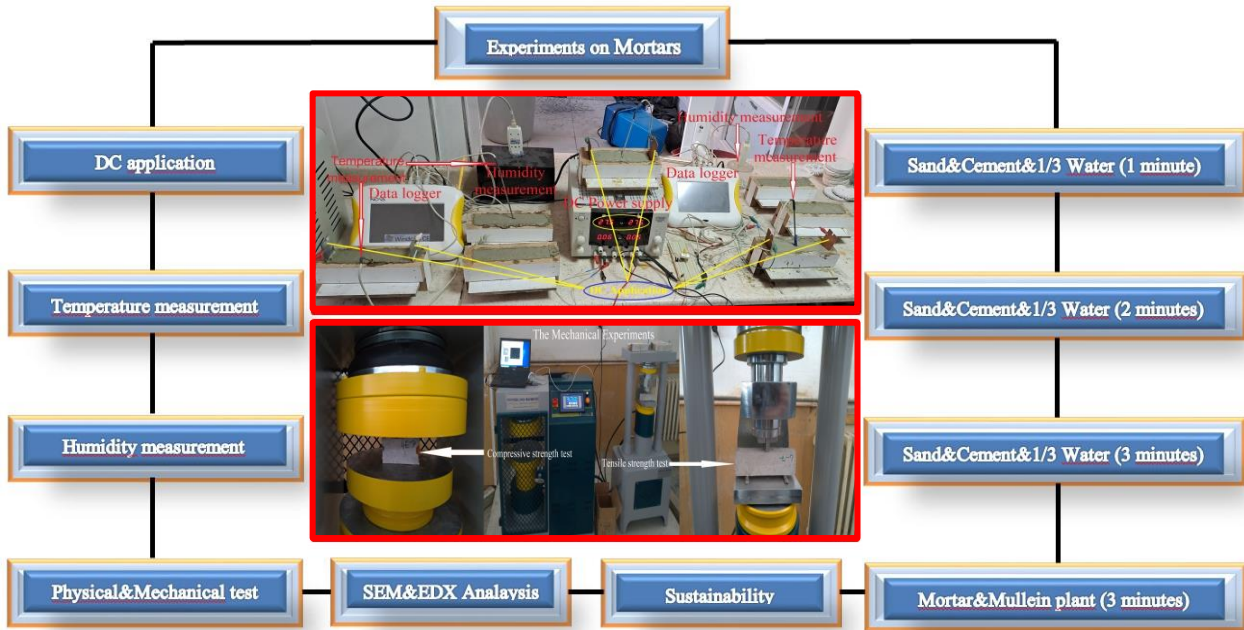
Experiments on Mortars

DC application

Temperature measurement

Humidity measurement

Physical&Mechanical test

SEM&EDX Analaysis

Sustainability

Mortar&Mullein plant (3 minutes)

Sand&Cement&1/3 Water (1 minute)

Sand&Cement&1/3 Water (2 minutes)

Sand&Cement&1/3 Water (3 minutes)

Temperature measurement

Data logger

Humidity measurement

DC Power supply

Data logger

Humidity measurement

Temperature measurement

DC Application

The Mechanical Experiments

Compressive strength test

Tensile strength test